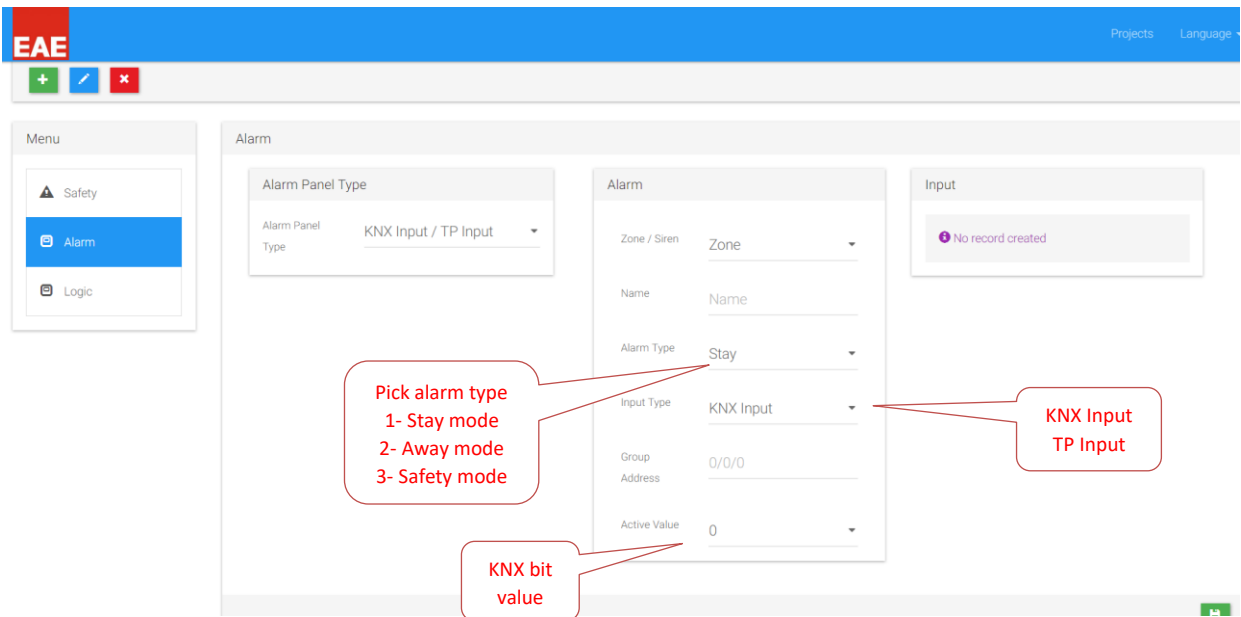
EAE

Projects Language

Menu

Safety

Alarm

Logic

Alarm

Alarm Panel Type

Alarm Panel Type KNX Input / TP Input

Alarm

Zone / Siren Zone

Name Name

Alarm Type Stay

Input Type KNX Input

Group Address 0/0/0

Active Value 0

Input

No record created

Pick alarm type
1- Stay mode
2- Away mode
3- Safety mode

KNX Input
TP Input

KNX bit value